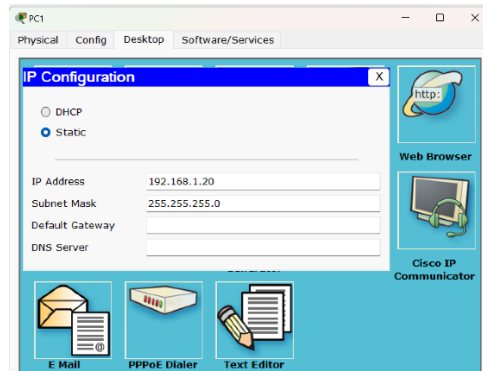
PC1
Physical Config Desktop Software/Services

IP Configuration X

DHCP
Static

IP Address 192.168.1.20
Subnet Mask 255.255.255.0
Default Gateway
DNS Server

http:
Web Browser

Cisco IP Communicator

E Mail
PPPoE Dialer
Text Editor